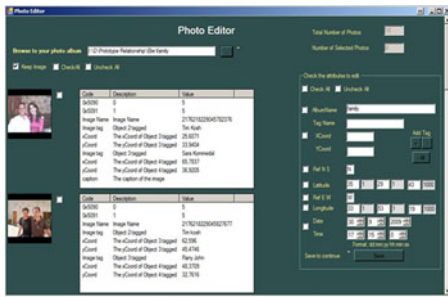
Photo Editor

Photo Editor

Browse to your photo album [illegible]

Keep Image  Check All  Uncheck All

Total Number of Photos
Number of Selected Photos

| Code | Description | Value |
|---|---|---|
| 0x5090 | 0 | 5 |
| 0x5091 | 1 | 5 |
| Image Name | Image Name | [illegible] |
| Image tag | Object 2 tagged | Tim Kosh |
| xCoord | The xCoord of Object 1 tagged | 25.6071 |
| yCoord | The yCoord of Object 1 tagged | 33.9454 |
| Image tag | Object 3 tagged | Sara Kimmedal |
| xCoord | The xCoord of Object 3 tagged | 65.7637 |
| yCoord | The yCoord of Object 3 tagged | 36.9205 |
| caption | The caption of the image | |

| Code | Description | Value |
|---|---|---|
| 0x5090 | 0 | 5 |
| 0x5091 | 1 | 5 |
| Image Name | Image Name | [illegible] |
| Image tag | Object 2 tagged | Tim Kosh |
| xCoord | The xCoord of Object 1 tagged | 62.596 |
| yCoord | The yCoord of Object 1 tagged | 45.4746 |
| Image tag | Object 3 tagged | Rany John |
| xCoord | The xCoord of Object 4 tagged | 46.3709 |
| yCoord | The yCoord of Object 4 tagged | 32.7616 |

Check the attributes to edit
Check All  Uncheck All
Album Name  family
Tag Name
XCoord
YCoord
Add Tag
Ref N S
Latitude
Ref E W
Longitude
Date
Time
Format: dd:mm:yy hh:mm:ss
Save to continue  Save